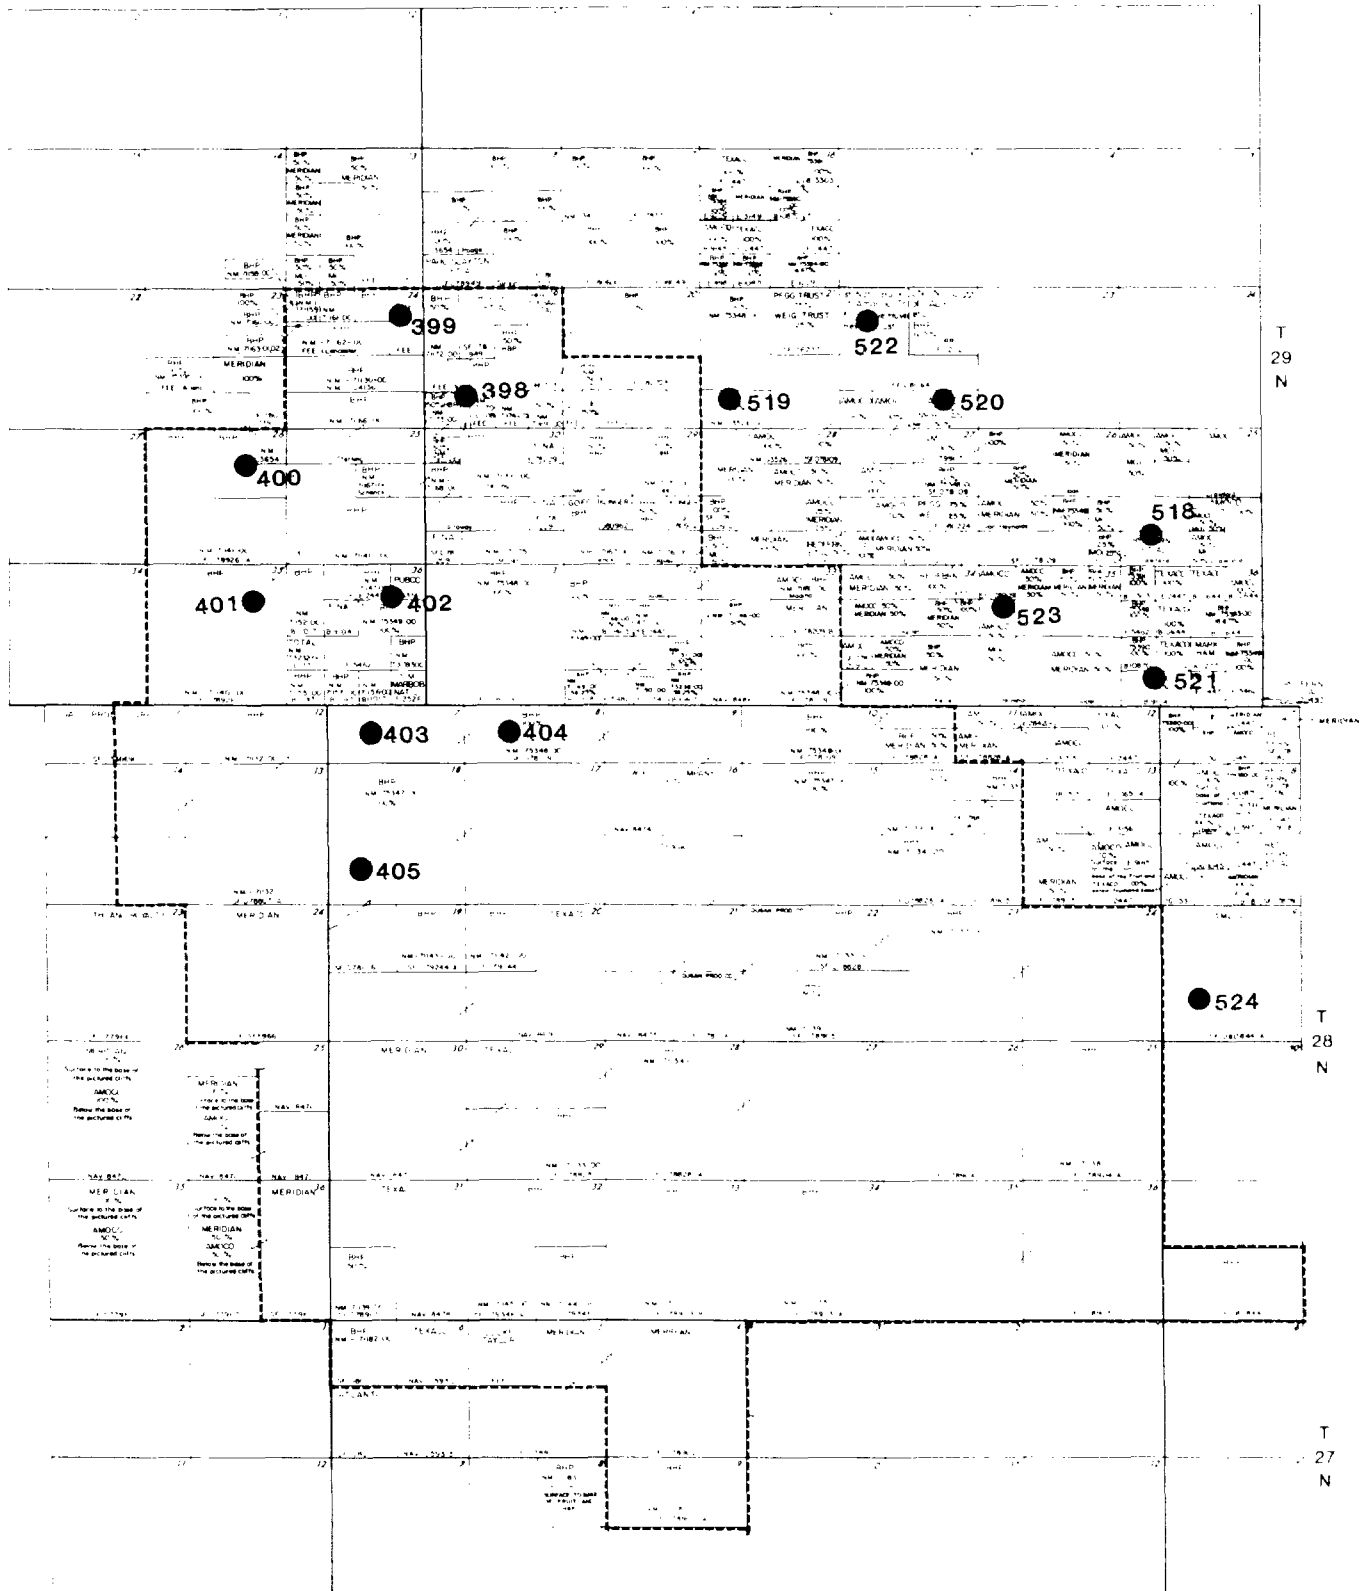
399
398
400
401
402
403
404
405
522
519
520
518
523
521
524

T
29
N

T
28
N

T
27
N

BHP
MERIDIAN
MERIDIAN
PUBCO
TEXACO
AMOCO
MERIDIAN 50%
AMOCO 50%
BHP
TEXACO
MERIDIAN
AMOCO
100%
Surface to the base of the pictured cliffs
Below the base of the pictured cliffs
MERIDIAN
AMOCO
50%
NAV 847
MERIDIAN
TEXACO
BHP
MERIDIAN
MERIDIAN
FEE
PEGG TRUST
WEIG TRUST
MERIDIAN